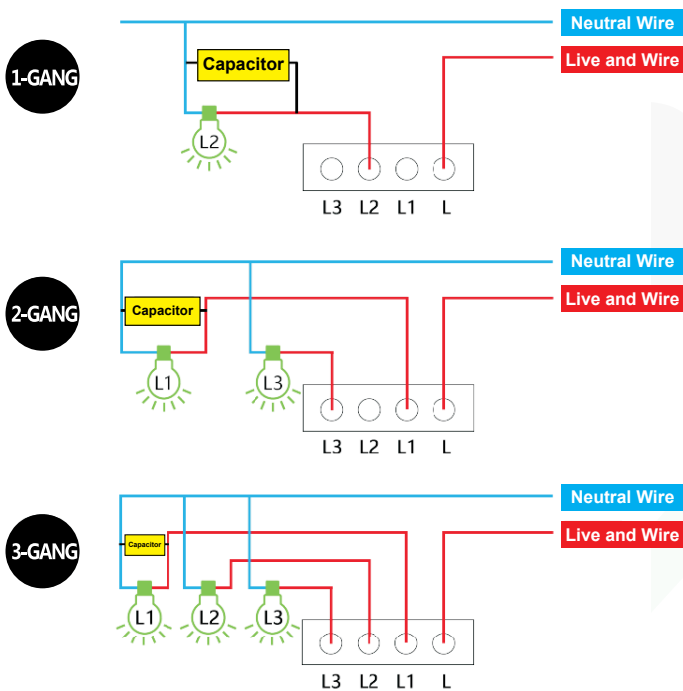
1-GANG

Capacitor

Neutral Wire

Live and Wire

L2

L3 L2 L1 L

2-GANG

Capacitor

Neutral Wire

Live and Wire

L1

L3

L3 L2 L1 L

3-GANG

Capacitor

Neutral Wire

Live and Wire

L1

L2

L3

L3 L2 L1 L